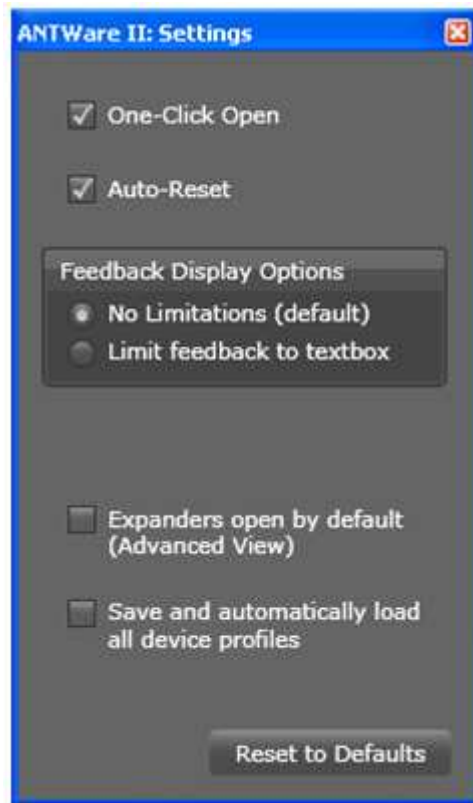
ANTWare II: Settings

One-Click Open

Auto-Reset

Feedback Display Options

No Limitations (default)

Limit feedback to textbox

Expanders open by default (Advanced View)

Save and automatically load all device profiles

Reset to Defaults